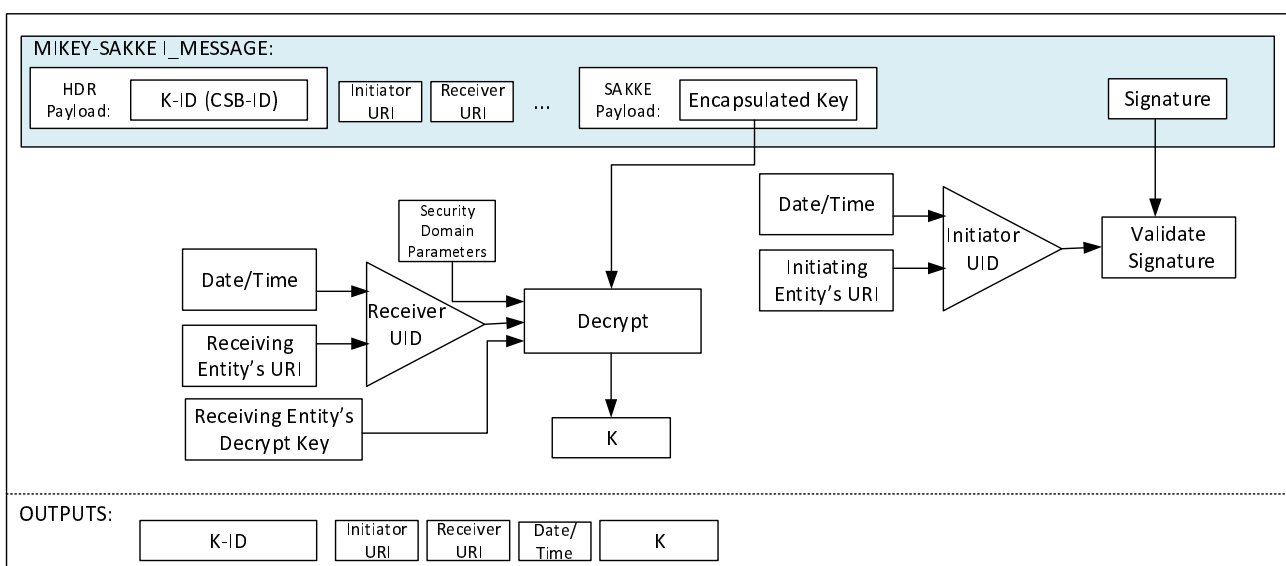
MIKEY-SAKKE I_MESSAGE:

HDR Payload: K-ID (CSB-ID)

Initiator URI

Receiver URI

...

SAKKE Payload: Encapsulated Key

Signature

Date/Time

Initiator UID

Initiating Entity's URI

Validate Signature

Security Domain Parameters

Date/Time

Receiver UID

Receiving Entity's URI

Receiving Entity's Decrypt Key

Decrypt

K

OUTPUTS:

K-ID

Initiator URI

Receiver URI

Date/ Time

K